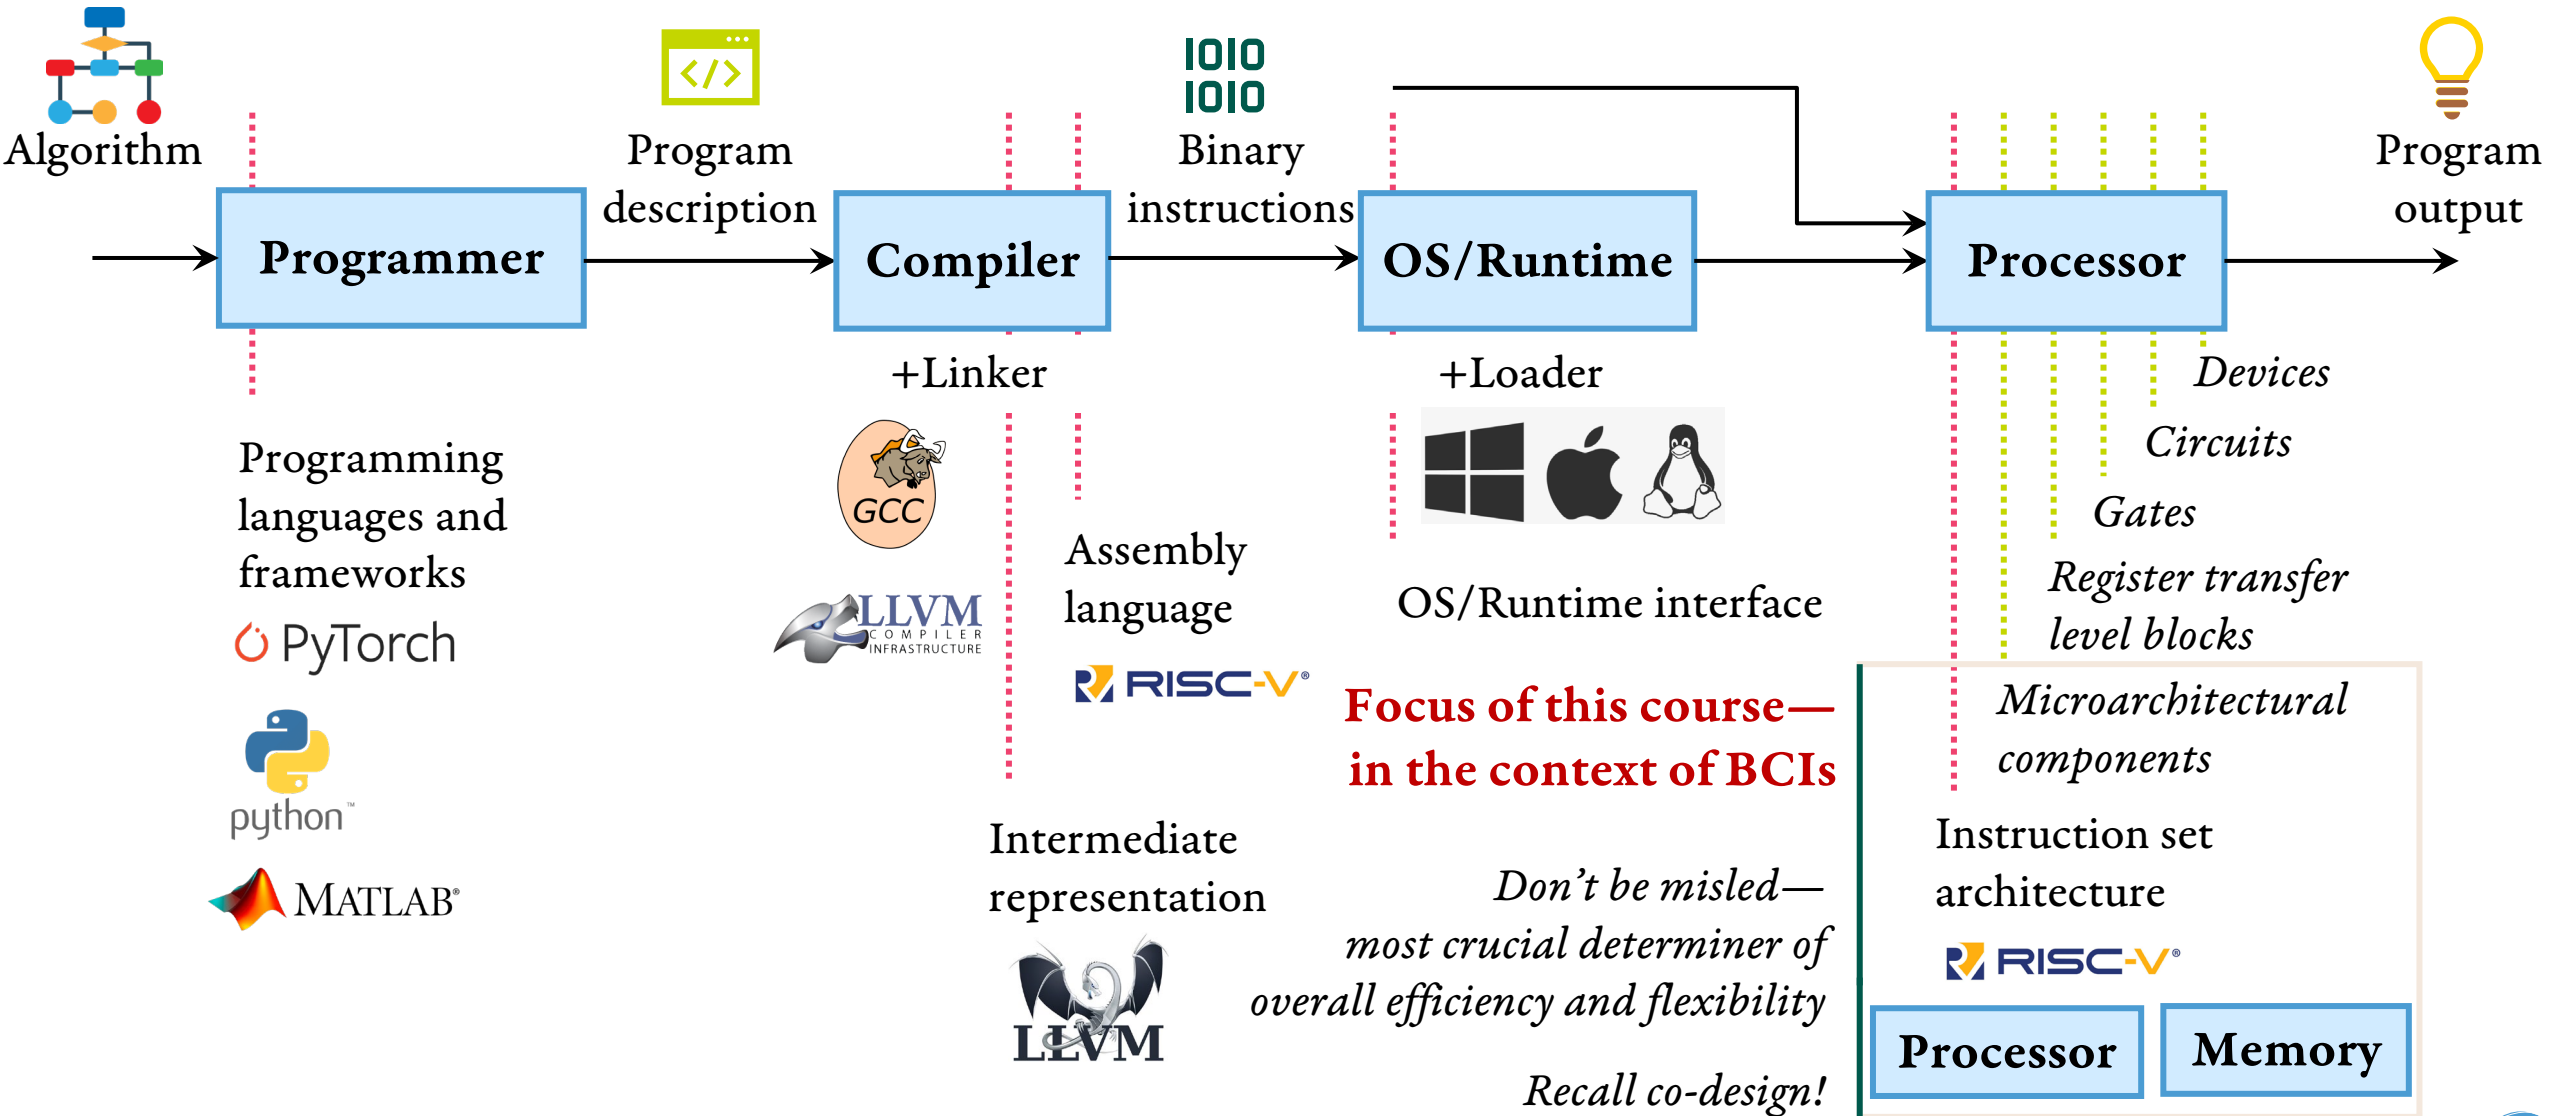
Algorithm

Program description

1010
1010
Binary instructions

Program output

Programmer

Compiler

OS/Runtime

Processor

+Linker

+Loader

Devices

Circuits

Gates

Register transfer level blocks

Programming languages and frameworks

PyTorch

python™

MATLAB®

GCC

LLVM COMPILER INFRASTRUCTURE

Assembly language

RISC-V®

OS/Runtime interface

Focus of this course—
in the context of BCIs

Microarchitectural components

Instruction set architecture

RISC-V®

Processor

Memory

Intermediate representation

LLVM

Don't be misled—
most crucial determiner of
overall efficiency and flexibility

Recall co-design!